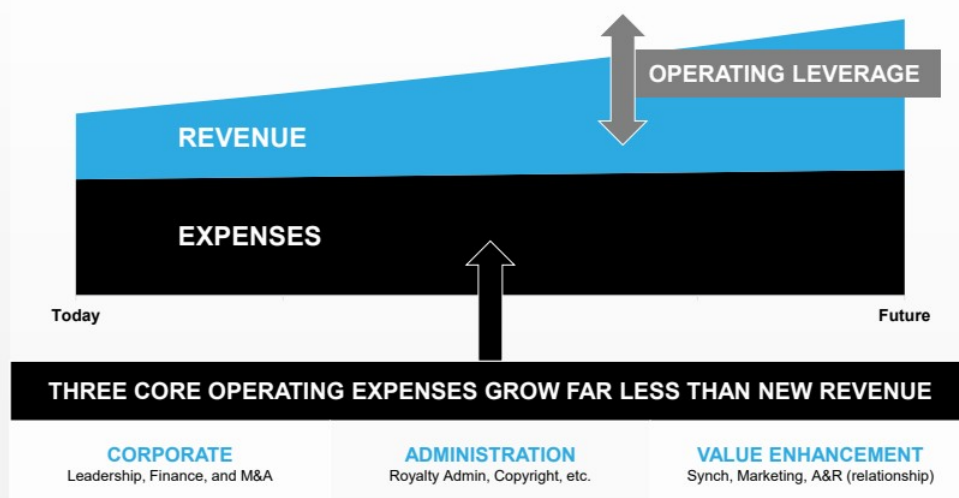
OPERATING LEVERAGE

REVENUE

EXPENSES

Today

Future

THREE CORE OPERATING EXPENSES GROW FAR LESS THAN NEW REVENUE

CORPORATE
Leadership, Finance, and M&A

ADMINISTRATION
Royalty Admin, Copyright, etc.

VALUE ENHANCEMENT
Synch, Marketing, A&R (relationship)